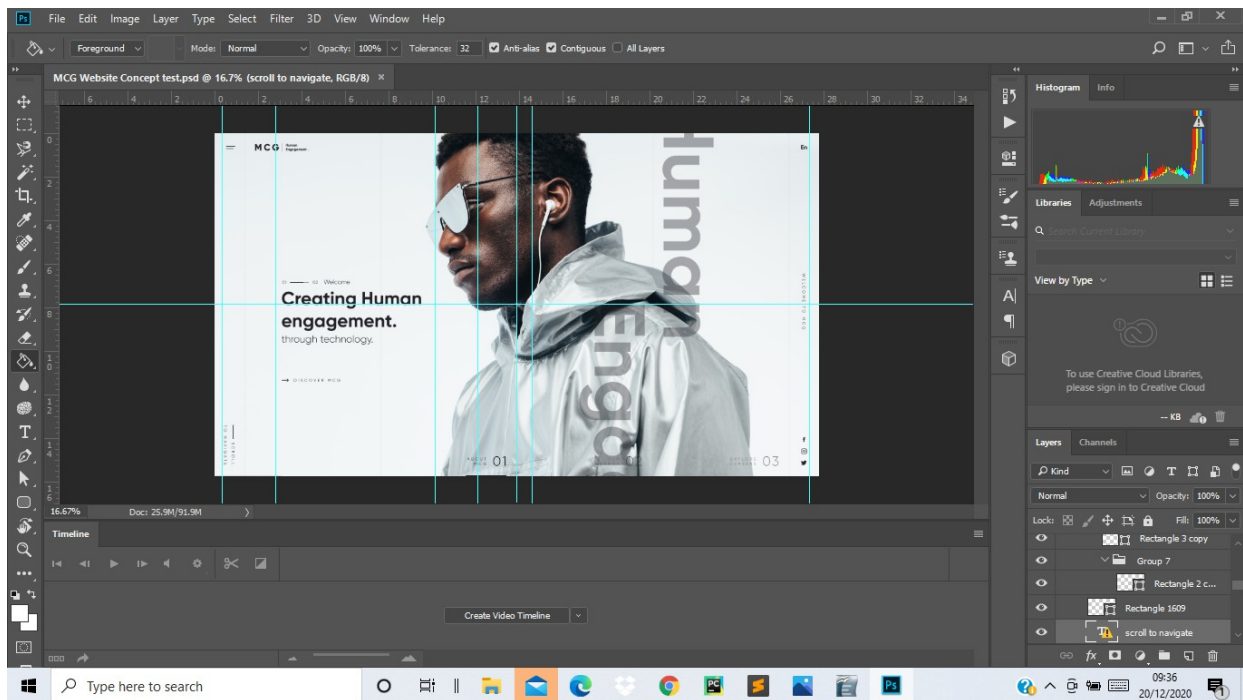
Ps File Edit Image Layer Type Select Filter 3D View Window Help

Foreground Mode: Normal Opacity: 100% Tolerance: 32 Anti-alias Contiguous All Layers

MCG Website Concept test.psd @ 16.7% (scroll to navigate, RGB/8) ×

MCG Human Engagement

En

Welcome

Creating Human engagement.

through technology.

→ DISCOVER MCG

Human Enga

01

03

16.67% Doc: 25.9M/91.9M

Timeline

Create Video Timeline

Histogram Info

Libraries Adjustments

Search Current Library

View by Type

To use Creative Cloud Libraries, please sign in to Creative Cloud

-- KB

Layers Channels

Kind

Normal Opacity: 100%

Lock: Fill: 100%

Rectangle 3 copy

Group 7

Rectangle 2 c...

Rectangle 1609

scroll to navigate

Type here to search

09:36
20/12/2020